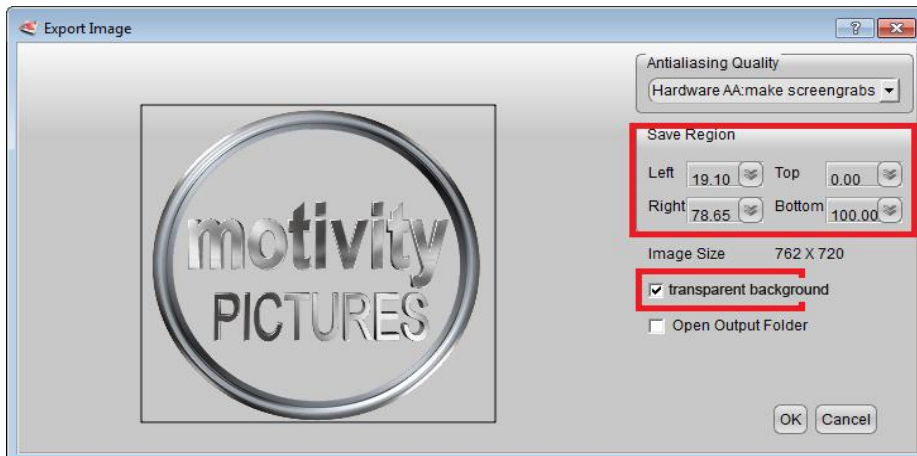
Export Image

? X

motivity
PICTURES

Antialiasing Quality
Hardware AA:make screengrabs

Save Region
Left 19.10 Top 0.00
Right 78.65 Bottom 100.00

Image Size 762 X 720

transparent background
Open Output Folder

OK Cancel